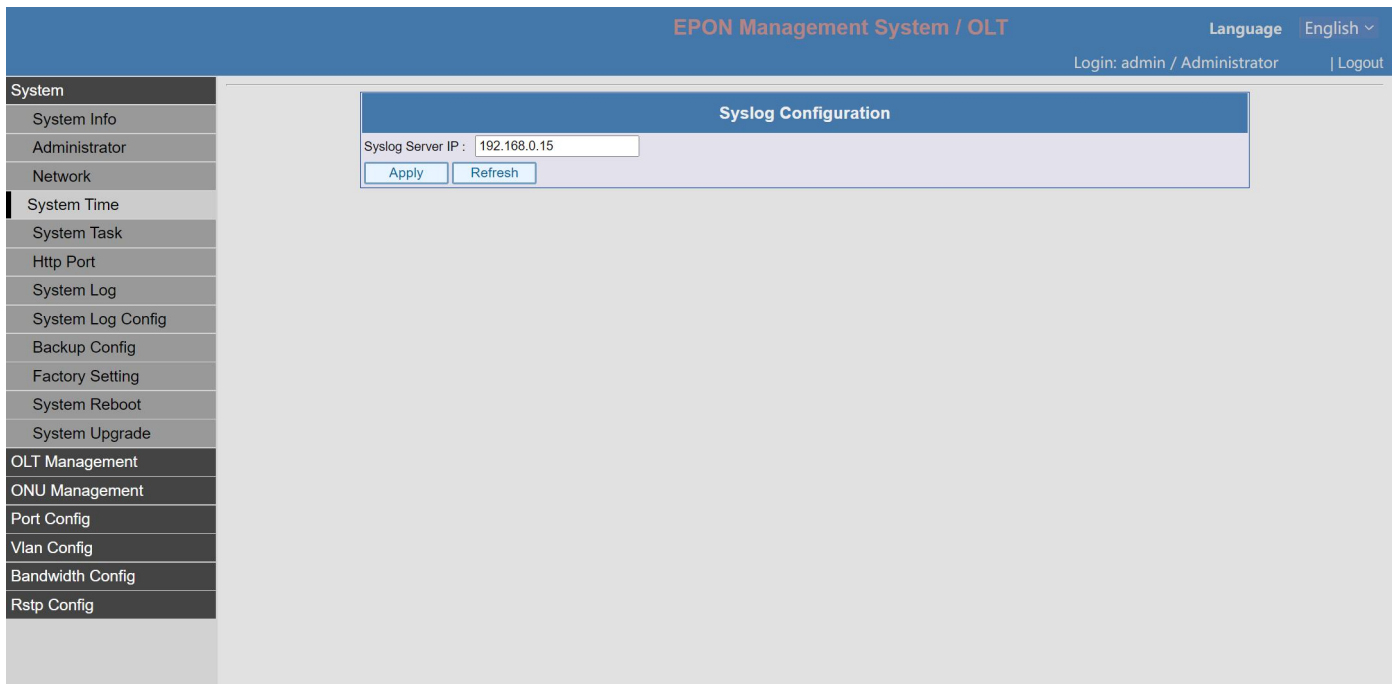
EPON Management System / OLT

Language English

Login: admin / Administrator | Logout

System
System Info
Administrator
Network
System Time
System Task
Http Port
System Log
System Log Config
Backup Config
Factory Setting
System Reboot
System Upgrade
OLT Management
ONU Management
Port Config
Vlan Config
Bandwidth Config
Rstp Config

Syslog Configuration

Syslog Server IP : 192.168.0.15

Apply Refresh